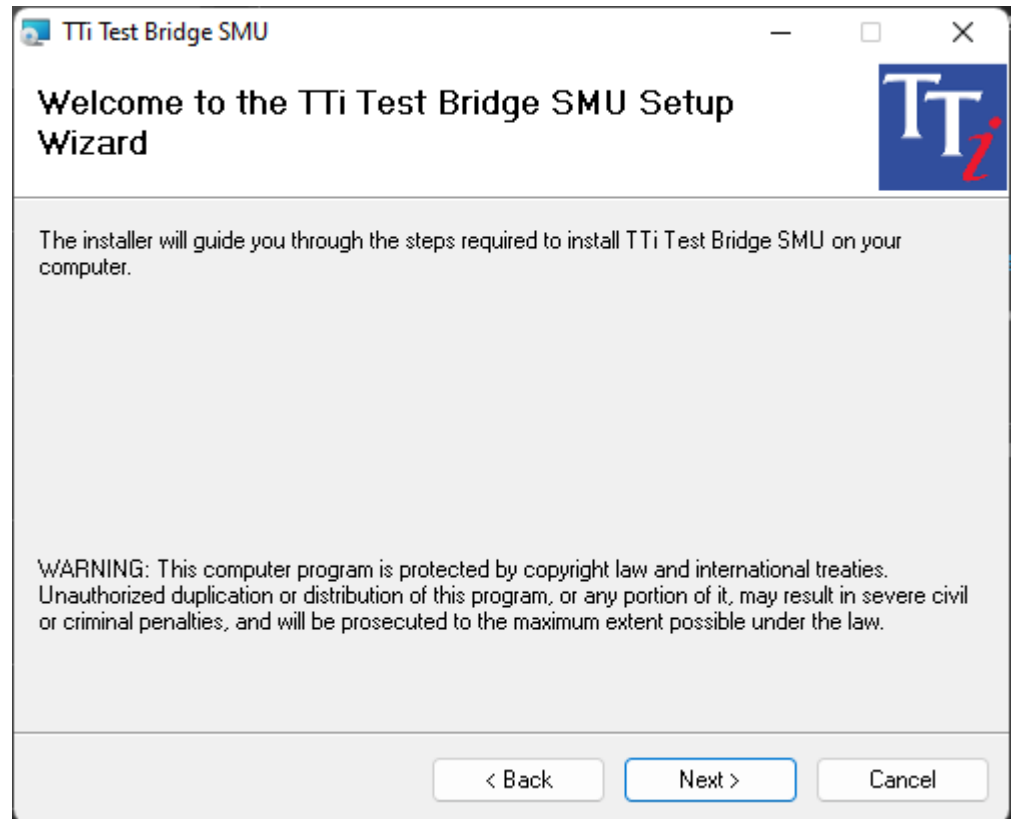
TTi Test Bridge SMU

Welcome to the TTi Test Bridge SMU Setup Wizard

TTi

The installer will guide you through the steps required to install TTi Test Bridge SMU on your computer.

WARNING: This computer program is protected by copyright law and international treaties. Unauthorized duplication or distribution of this program, or any portion of it, may result in severe civil or criminal penalties, and will be prosecuted to the maximum extent possible under the law.

< Back
Next >
Cancel